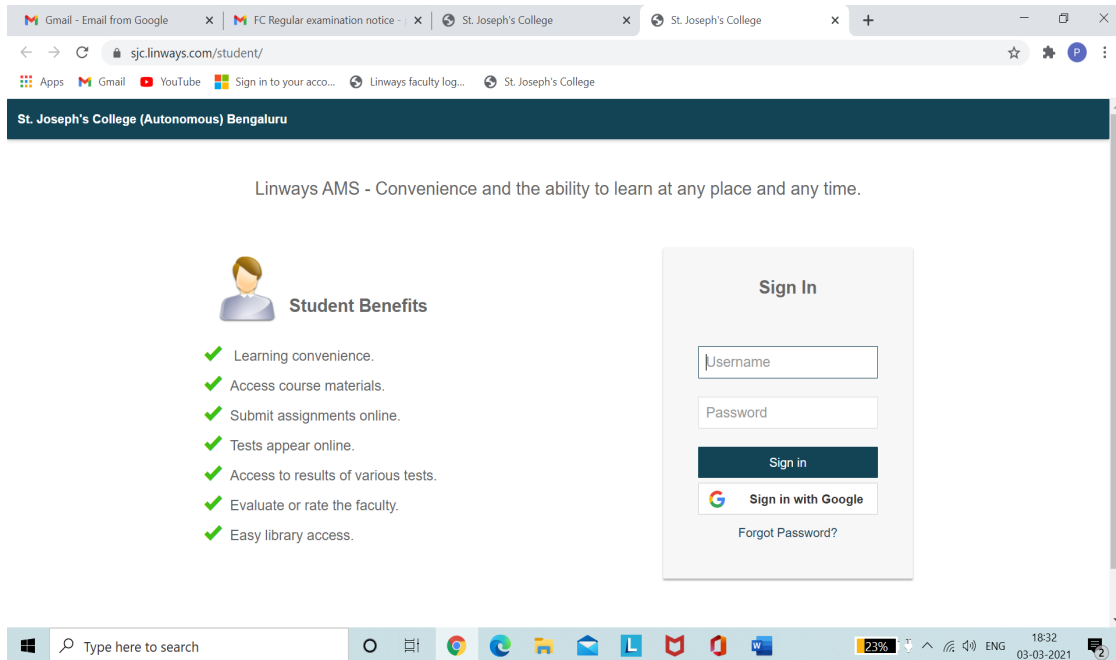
Gmail - Email from Google
FC Regular examination notice -
St. Joseph's College
St. Joseph's College

sjc.linways.com/student/

Apps Gmail YouTube Sign in to your acco... Linways faculty log... St. Joseph's College

St. Joseph's College (Autonomous) Bengaluru

Linways AMS - Convenience and the ability to learn at any place and any time.

Student Benefits

Learning convenience.
Access course materials.
Submit assignments online.
Tests appear online.
Access to results of various tests.
Evaluate or rate the faculty.
Easy library access.

Sign In

Username

Password

Sign in

Sign in with Google

Forgot Password?

Type here to search

23%

ENG

18:32
03-03-2021

2